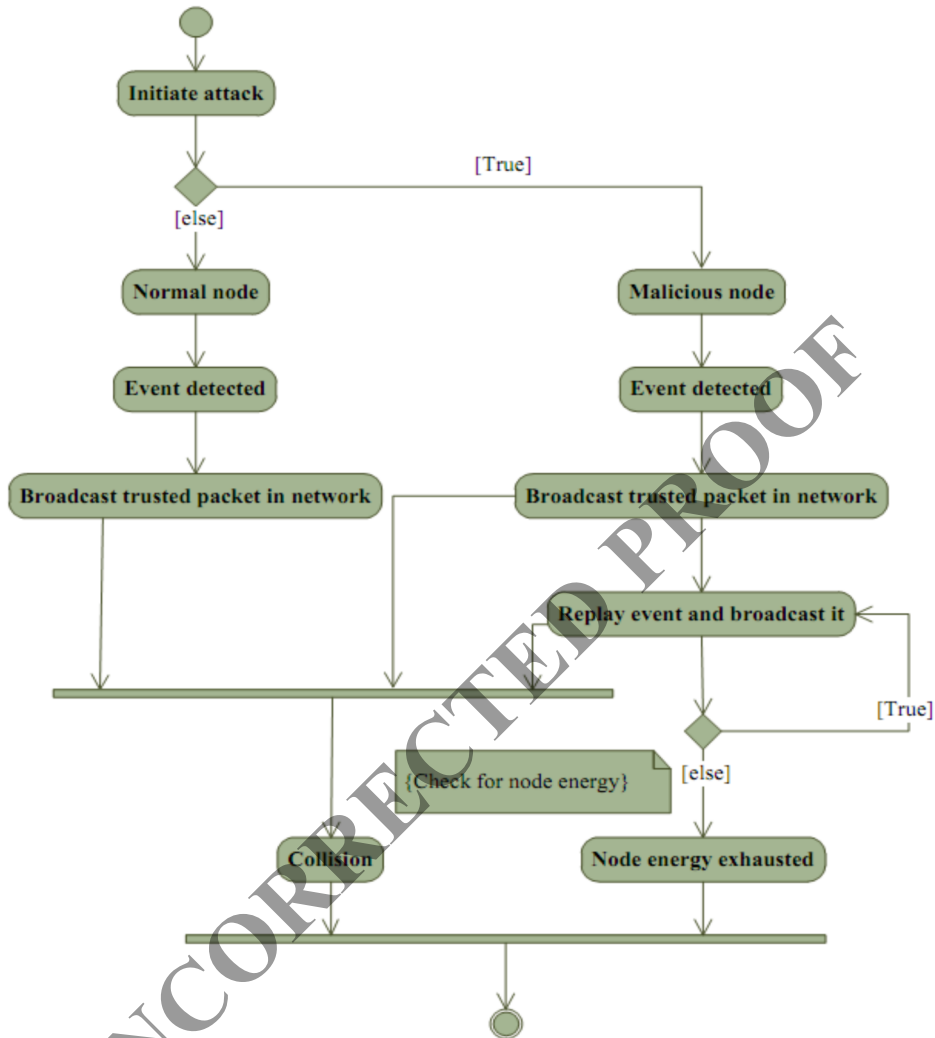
Initiate attack

[True]

[else]

Normal node

Malicious node

Event detected

Event detected

Broadcast trusted packet in network

Broadcast trusted packet in network

Replay event and broadcast it

[True]

{Check for node energy}

[else]

Collision

Node energy exhausted

UNCORRECTED PROOF